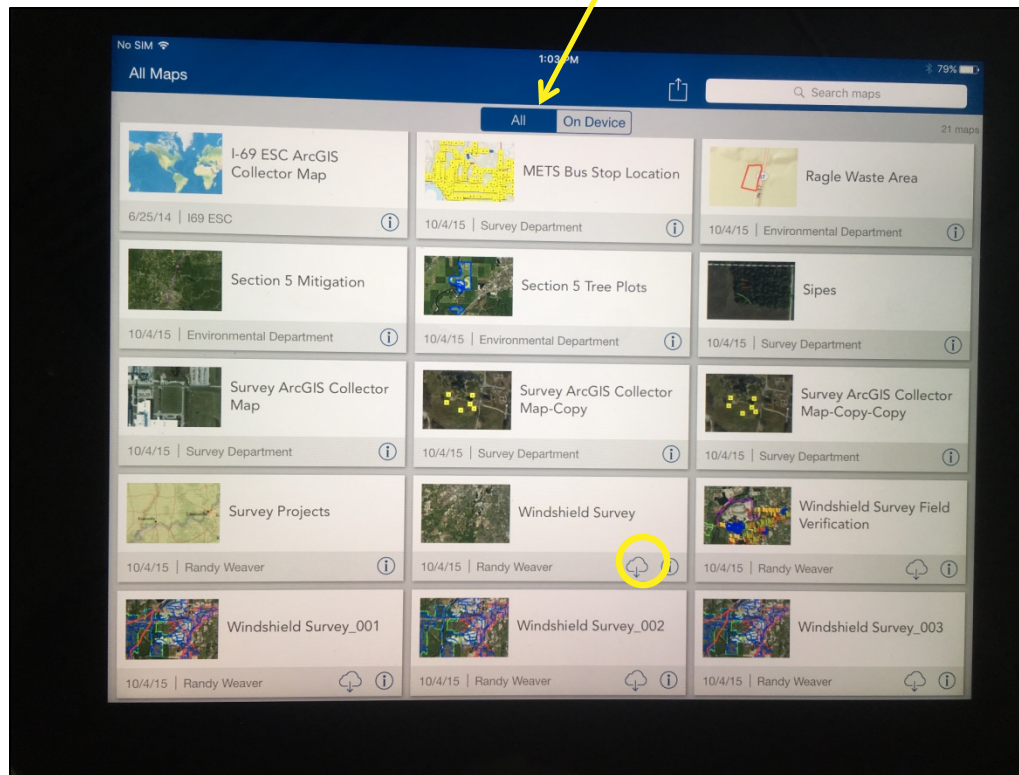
No SIM
1:03 PM
79%
All Maps
Search maps
All
On Device
21 maps

I-69 ESC ArcGIS Collector Map
6/25/14 | I69 ESC

METS Bus Stop Location
10/4/15 | Survey Department

Ragle Waste Area
10/4/15 | Environmental Department

Section 5 Mitigation
10/4/15 | Environmental Department

Section 5 Tree Plots
10/4/15 | Environmental Department

Sipes
10/4/15 | Survey Department

Survey ArcGIS Collector Map
10/4/15 | Survey Department

Survey ArcGIS Collector Map-Copy
10/4/15 | Survey Department

Survey ArcGIS Collector Map-Copy-Copy
10/4/15 | Survey Department

Survey Projects
10/4/15 | Randy Weaver

Windshield Survey
10/4/15 | Randy Weaver

Windshield Survey Field Verification
10/4/15 | Randy Weaver

Windshield Survey_001
10/4/15 | Randy Weaver

Windshield Survey_002
10/4/15 | Randy Weaver

Windshield Survey_003
10/4/15 | Randy Weaver